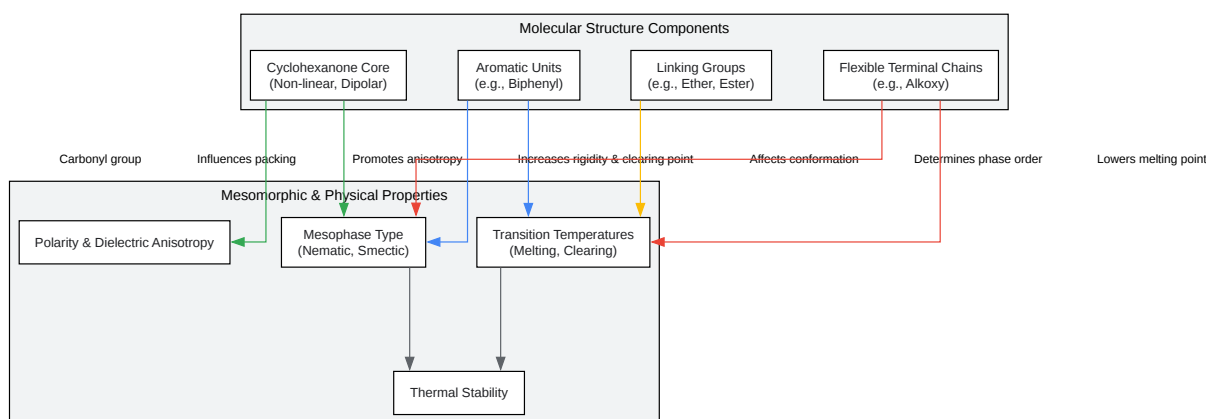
Molecular Structure Components

Cyclohexanone Core
(Non-linear, Dipolar)

Aromatic Units
(e.g., Biphenyl)

Linking Groups
(e.g., Ether, Ester)

Flexible Terminal Chains
(e.g., Alkoxy)

Carbonyl group

Influences packing

Promotes anisotropy

Increases rigidity & clearing point

Affects conformation

Determines phase order

Lowers melting point

Mesomorphic & Physical Properties

Polarity & Dielectric Anisotropy

Mesophase Type
(Nematic, Smectic)

Transition Temperatures
(Melting, Clearing)

Thermal Stability